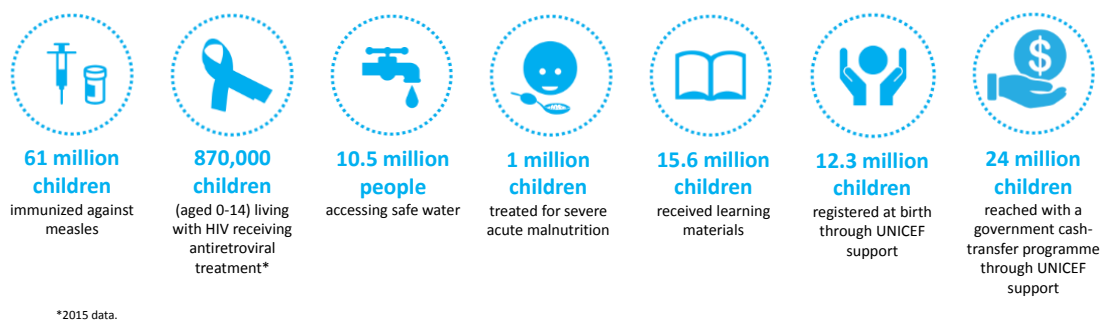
61 million children
immunized against measles

870,000 children
(aged 0-14) living with HIV receiving antiretroviral treatment*

10.5 million people
accessing safe water

1 million children
treated for severe acute malnutrition

15.6 million children
received learning materials

12.3 million children
registered at birth through UNICEF support

24 million children
reached with a government cash-transfer programme through UNICEF support

*2015 data.